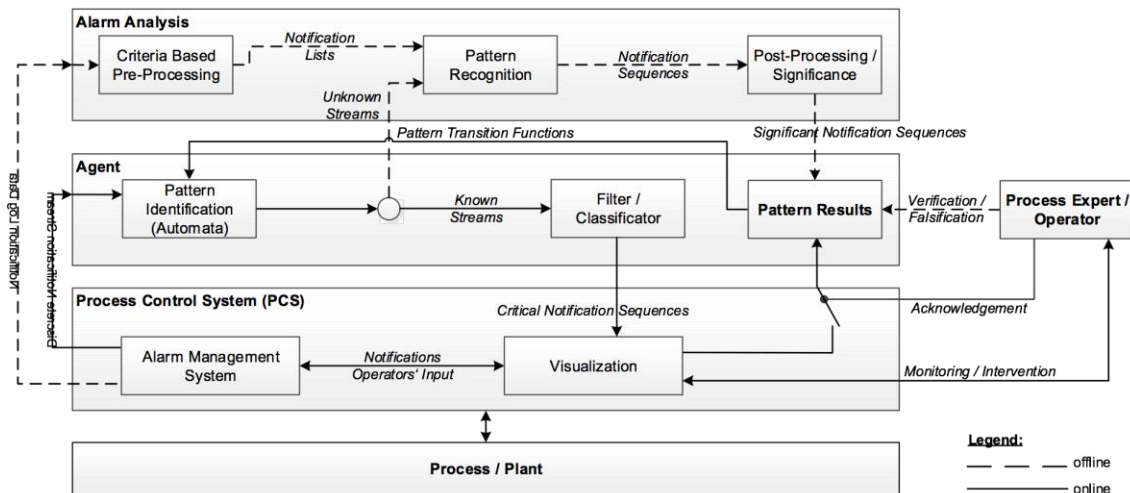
Alarm Analysis

Criteria Based Pre-Processing

Notification Lists

Pattern Recognition

Notification Sequences

Post-Processing / Significance

Unknown Streams

Pattern Transition Functions

Significant Notification Sequences

Agent

Pattern Identification (Automata)

Known Streams

Filter / Classificator

Pattern Results

Verification / Falsification

Process Expert / Operator

Notification Log Data

Discrete Notification Stream

Process Control System (PCS)

Critical Notification Sequences

Acknowledgement

Alarm Management System

Notifications Operators' Input

Visualization

Monitoring / Intervention

Process / Plant

Legend:

offline

online